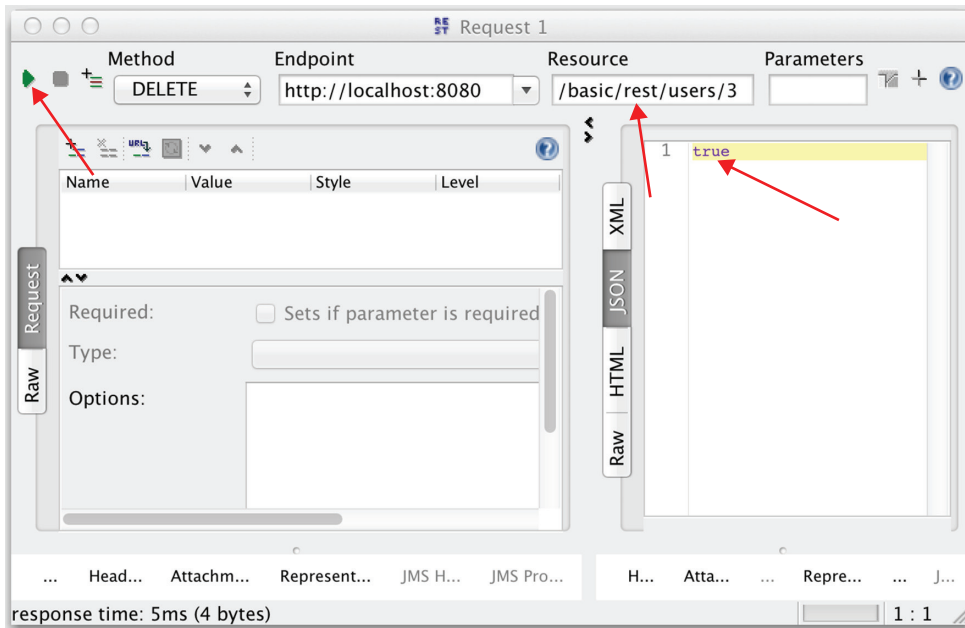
Request 1

Method
DELETE
Endpoint
http://localhost:8080
Resource
/basic/rest/users/3
Parameters

| Name | Value | Style | Level |
|---|---|---|---|

Request
Raw

Required:
Sets if parameter is required
Type:
Options:

XML
JSON
HTML
Raw

1 true

... Head... Attachm... Represent... JMS H... JMS Pro...

H... Atta... ... Repre... ... J...

response time: 5ms (4 bytes)
1 : 1